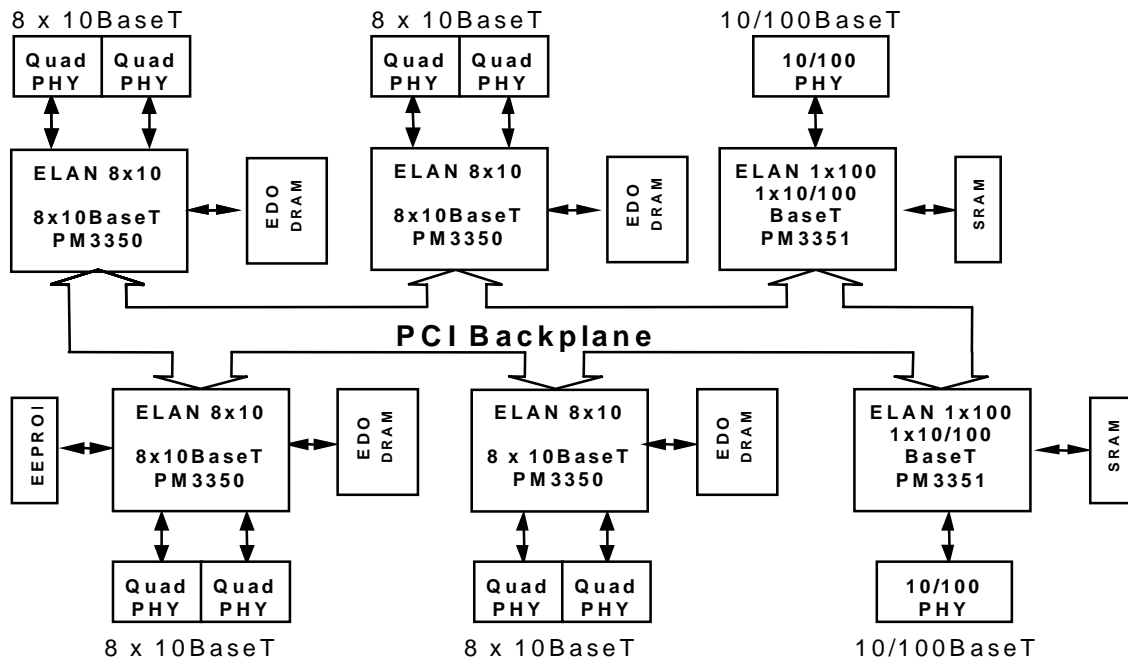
8 x 10BaseT

Quad PHY

Quad PHY

ELAN 8x10

8x10BaseT PM3350

EDO DRAM

8 x 10BaseT

Quad PHY

Quad PHY

ELAN 8x10

8x10BaseT PM3350

EDO DRAM

10/100BaseT

10/100 PHY

ELAN 1x100 1x10/100 BaseT PM3351

SRAM

PCI Backplane

EEPROI

ELAN 8x10

8x10BaseT PM3350

EDO DRAM

Quad PHY

Quad PHY

8 x 10BaseT

ELAN 8x10

8 x 10BaseT PM3350

EDO DRAM

Quad PHY

Quad PHY

8 x 10BaseT

ELAN 1x100 1x10/100 BaseT PM3351

SRAM

10/100 PHY

10/100BaseT